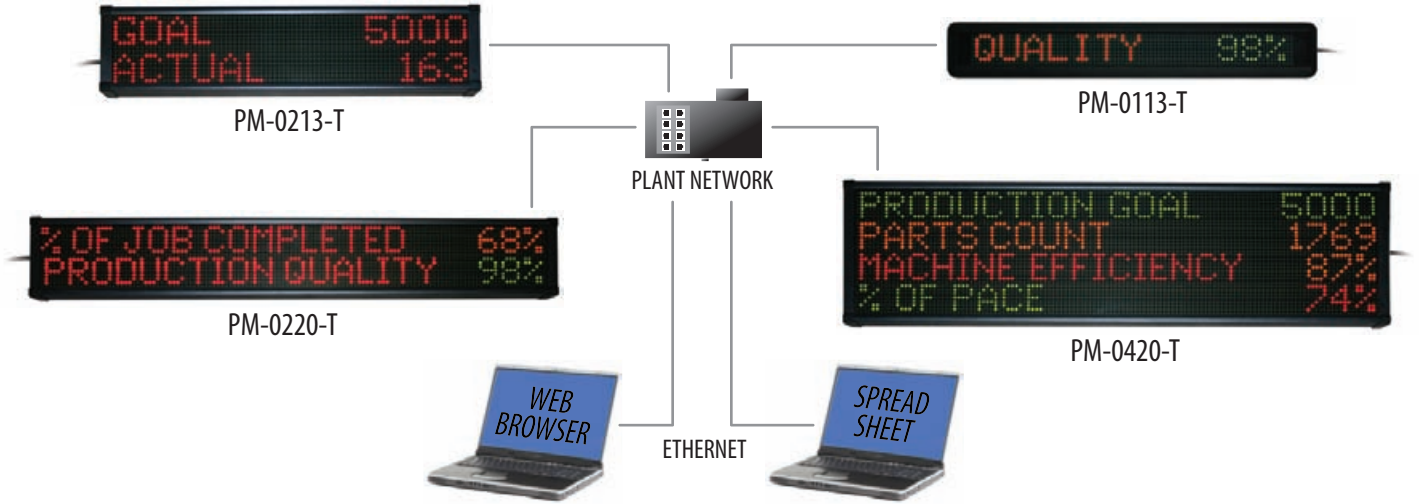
GOAL 5000
ACTUAL 163

PM-0213-T

QUALITY 98%

PM-0113-T

PLANT NETWORK

% OF JOB COMPLETED 68%
PRODUCTION QUALITY 98%

PM-0220-T

PRODUCTION GOAL 5000
PARTS COUNT 1769
MACHINE EFFICIENCY 87%
% OF PACE 74%

PM-0420-T

WEB BROWSER

ETHERNET

SPREAD SHEET